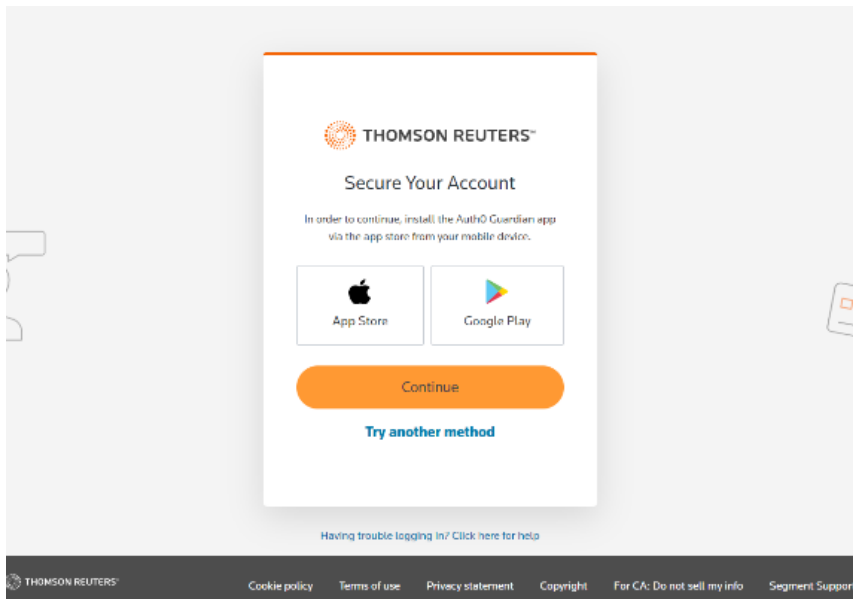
THOMSON REUTERS™

Secure Your Account

In order to continue, install the Auth0 Guardian app via the app store from your mobile device.

App Store

Google Play

Continue

Try another method

Having trouble logging in? Click here for help

THOMSON REUTERS®

Cookie policy

Terms of use

Privacy statement

Copyright

For CA: Do not sell my info

Segment Suppor